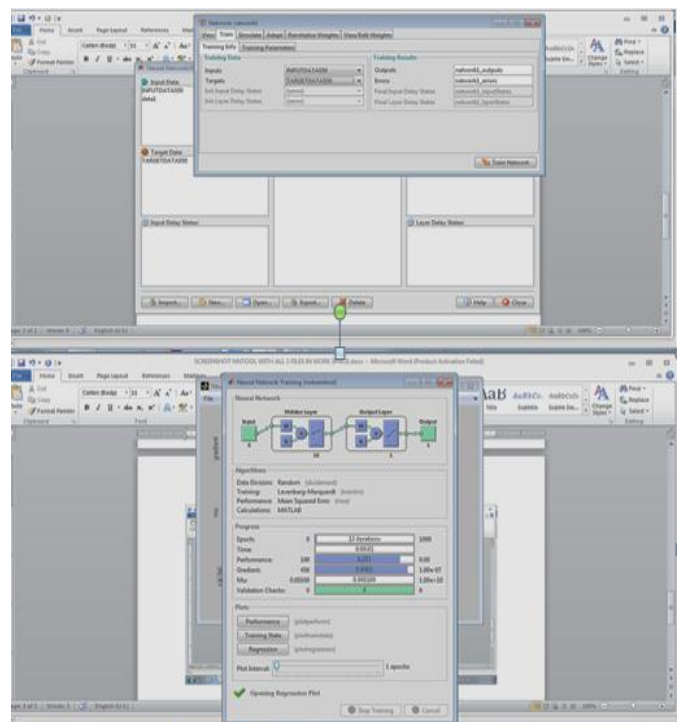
File Home Insert Page Layout References

Cut
Copy
Format Painter
Clipboard

Calibri (Body) 11

Network: network1

View Train Simulate Adapt Reinitialize Weights View/Edit Weights

Training Info Training Parameters

Training Data

Inputs INPUTDATA500
Targets TARGETDATA500
Init Input Delay States (zeros)
Init Layer Delay States (zeros)

Training Results

Outputs network1_outputs
Errors network1_errors
Final Input Delay States network1_inputStates
Final Layer Delay States network1_layerStates

Train Network

Input Data
INPUTDATA500
data1

Target Data
TARGETDATA500

Input Delay States

Layer Delay States

Import... New... Open... Export... Delete

Help Close

Change Styles

Find
Replace
Select
Editing

SCREENSHOT MATOOL WITH ALL 3 FILES IN WORK SPACE.docx - Microsoft Word (Product Activation Failed)

File Home Insert Page Layout References Mailings

Calibri (Body) 11

Neural Network Training (nntraintool)

Neural Network

Input
Hidden Layer
Output Layer
Output
10
1
1

Algorithms

Data Division: Random (dividerand)
Training: Levenberg-Marquardt (trainlm)
Performance: Mean Squared Error (mse)
Calculations: MATLAB

Progress

| | | | |
|---|---|---|---|
| Epoch: | 0 | 12 iterations | 1000 |
| Time: | | 0:00:01 | |
| Performance: | 100 | 0.251 | 0.00 |
| Gradient: | 456 | 0.0461 | 1.00e-07 |
| Mu: | 0.00100 | 0.000100 | 1.00e+10 |
| Validation Checks: | 0 | 6 | 6 |

Plots

Performance (plotperform)
Training State (plottrainstate)
Regression (plotregression)

Plot Interval: 1 epochs

Opening Regression Plot

Stop Training Cancel

AaB AaBbCc AaBbCcDc
Title Subtitle Subtle Em...

Change Styles

Find
Replace
Select
Editing